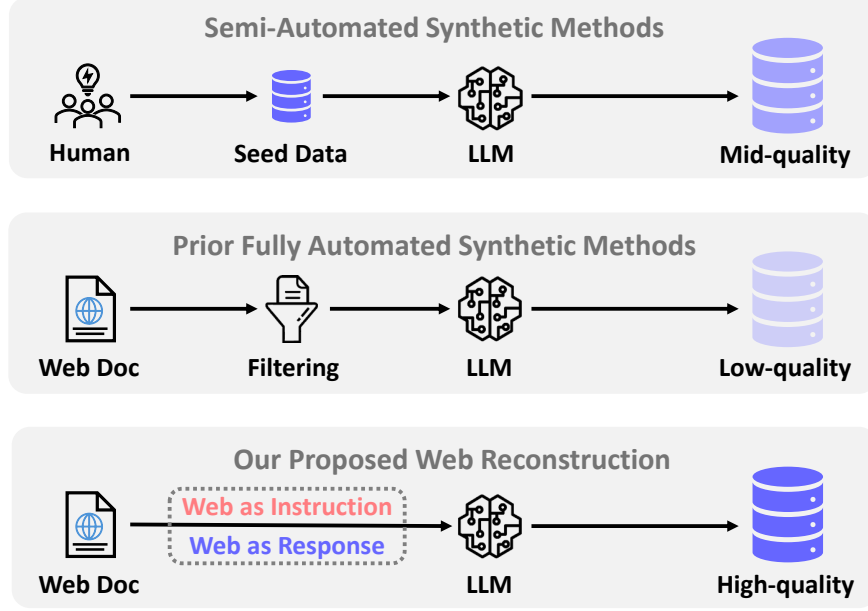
Semi-Automated Synthetic Methods

Human

Seed Data

LLM

Mid-quality

Prior Fully Automated Synthetic Methods

Web Doc

Filtering

LLM

Low-quality

Our Proposed Web Reconstruction

Web as Instruction

Web as Response

Web Doc

LLM

High-quality